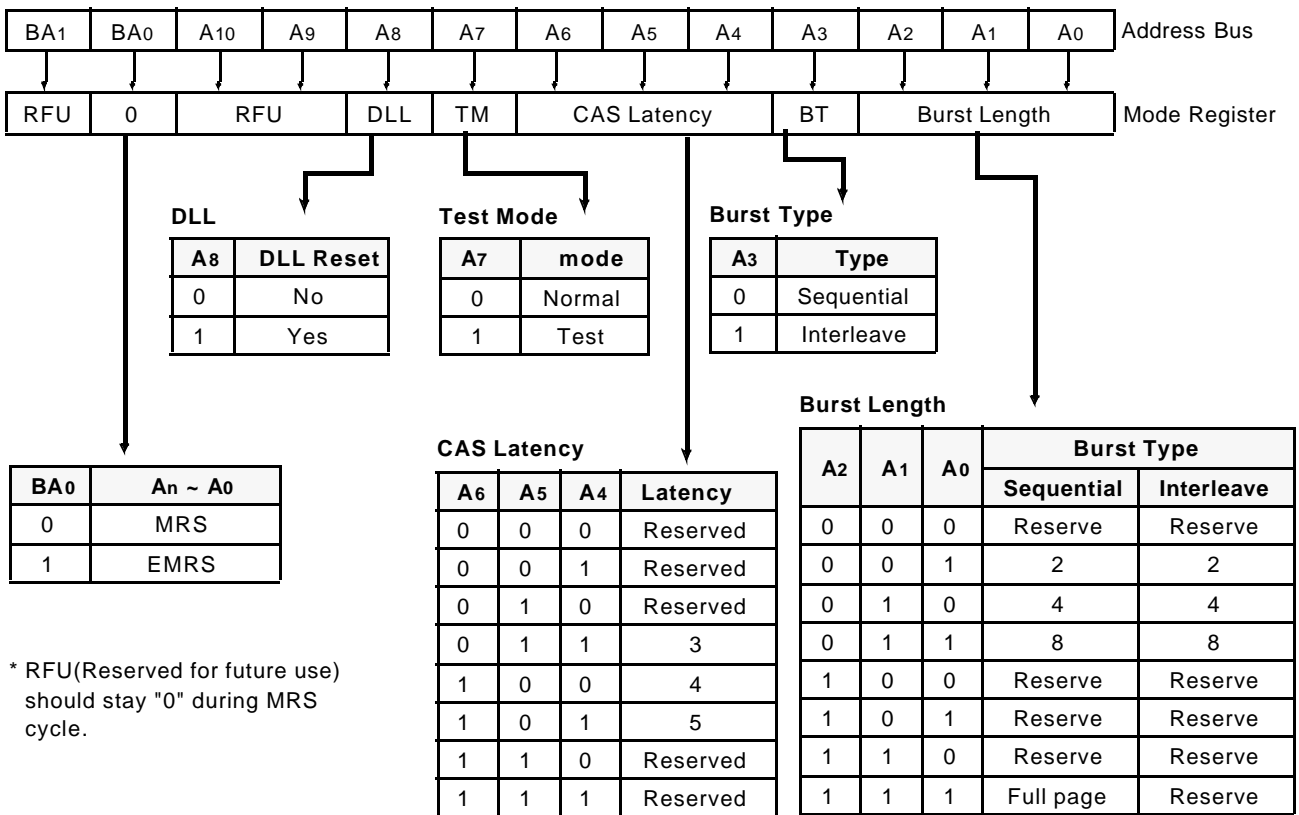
| $BA_1$ | $BA_0$ | $A_{10}$ | $A_9$ | $A_8$ | $A_7$ | $A_6$ | $A_5$ | $A_4$ | $A_3$ | $A_2$ | $A_1$ | $A_0$ |
|---|---|---|---|---|---|---|---|---|---|---|---|---|

Address Bus

| RFU | 0 | RFU | DLL | TM | CAS Latency | BT | Burst Length |
|---|---|---|---|---|---|---|---|

Mode Register

DLL

| $A_8$ | DLL Reset |
|---|---|
| 0 | No |
| 1 | Yes |

Test Mode

| $A_7$ | mode |
|---|---|
| 0 | Normal |
| 1 | Test |

Burst Type

| $A_3$ | Type |
|---|---|
| 0 | Sequential |
| 1 | Interleave |

| $BA_0$ | $A_n$ ~ $A_0$ |
|---|---|
| 0 | MRS |
| 1 | EMRS |

* RFU(Reserved for future use) should stay "0" during MRS cycle.

CAS Latency

| $A_6$ | $A_5$ | $A_4$ | Latency |
|---|---|---|---|
| 0 | 0 | 0 | Reserved |
| 0 | 0 | 1 | Reserved |
| 0 | 1 | 0 | Reserved |
| 0 | 1 | 1 | 3 |
| 1 | 0 | 0 | 4 |
| 1 | 0 | 1 | 5 |
| 1 | 1 | 0 | Reserved |
| 1 | 1 | 1 | Reserved |

Burst Length

| $A_2$ | $A_1$ | $A_0$ | Burst Type Sequential | Burst Type Interleave |
|---|---|---|---|---|
| 0 | 0 | 0 | Reserve | Reserve |
| 0 | 0 | 1 | 2 | 2 |
| 0 | 1 | 0 | 4 | 4 |
| 0 | 1 | 1 | 8 | 8 |
| 1 | 0 | 0 | Reserve | Reserve |
| 1 | 0 | 1 | Reserve | Reserve |
| 1 | 1 | 0 | Reserve | Reserve |
| 1 | 1 | 1 | Full page | Reserve |